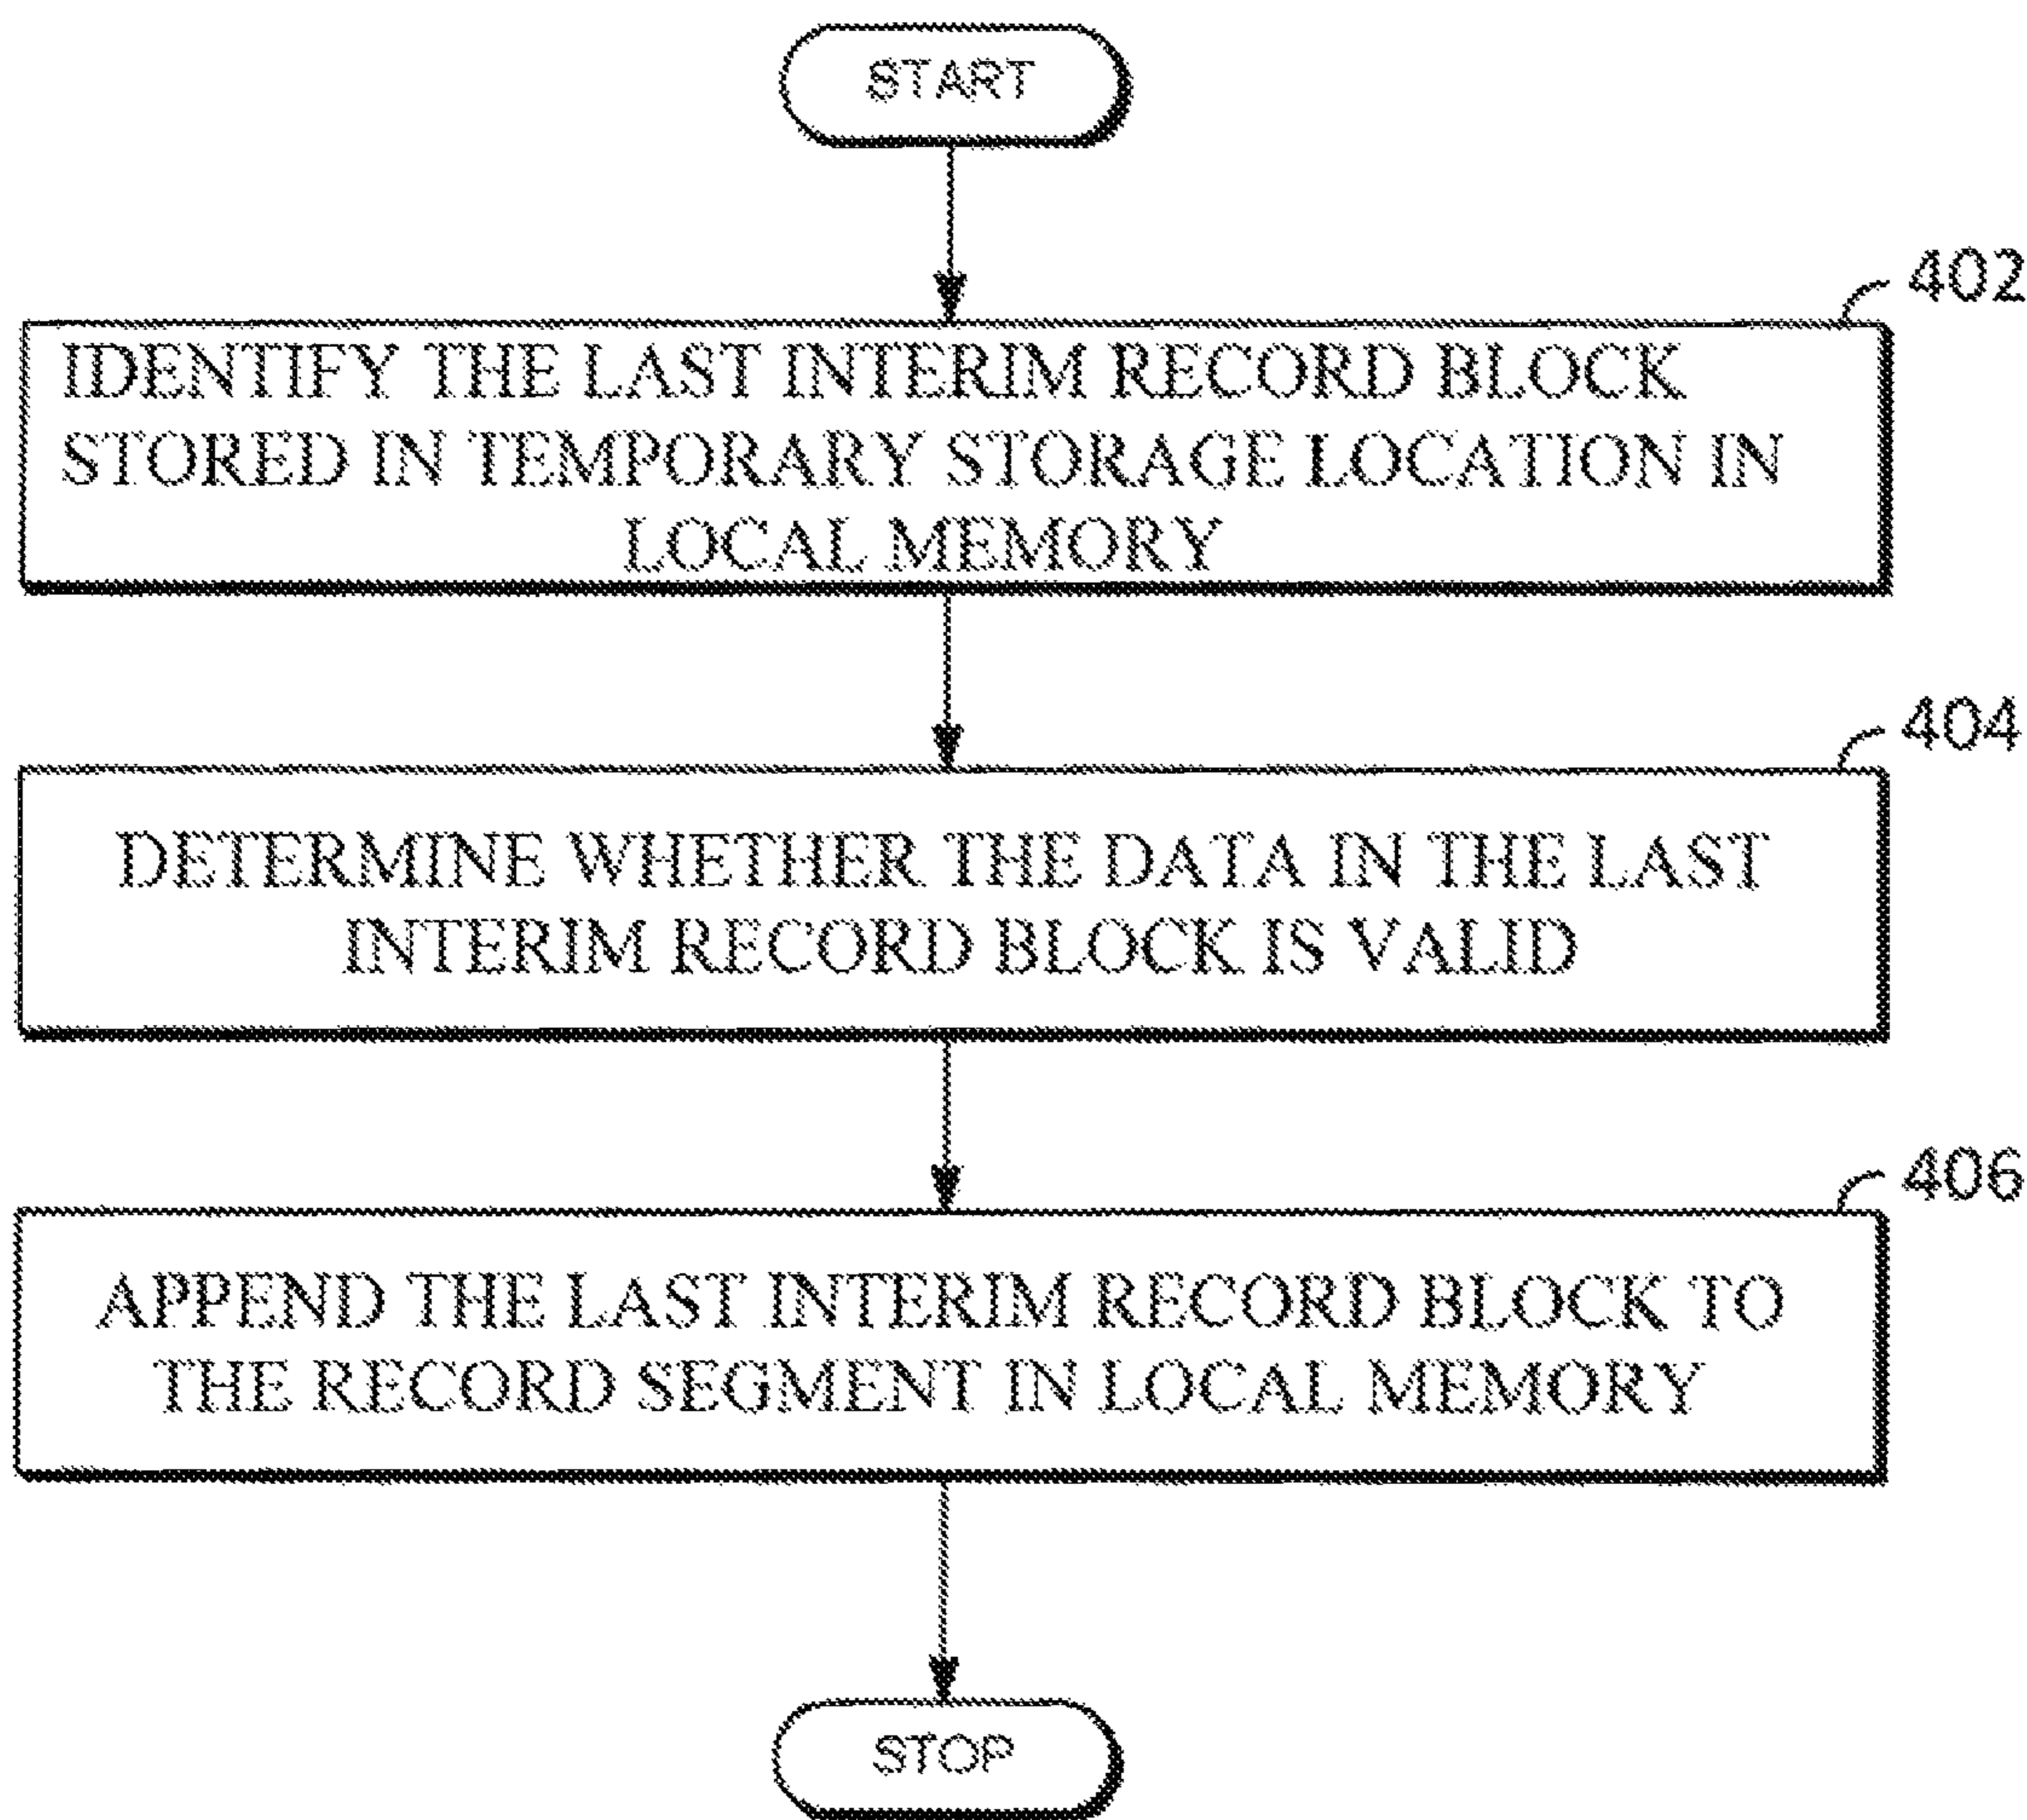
START

402

IDENTIFY THE LAST INTERIM RECORD BLOCK STORED IN TEMPORARY STORAGE LOCATION IN LOCAL MEMORY

404

DETERMINE WHETHER THE DATA IN THE LAST INTERIM RECORD BLOCK IS VALID

406

APPEND THE LAST INTERIM RECORD BLOCK TO THE RECORD SEGMENT IN LOCAL MEMORY

STOP